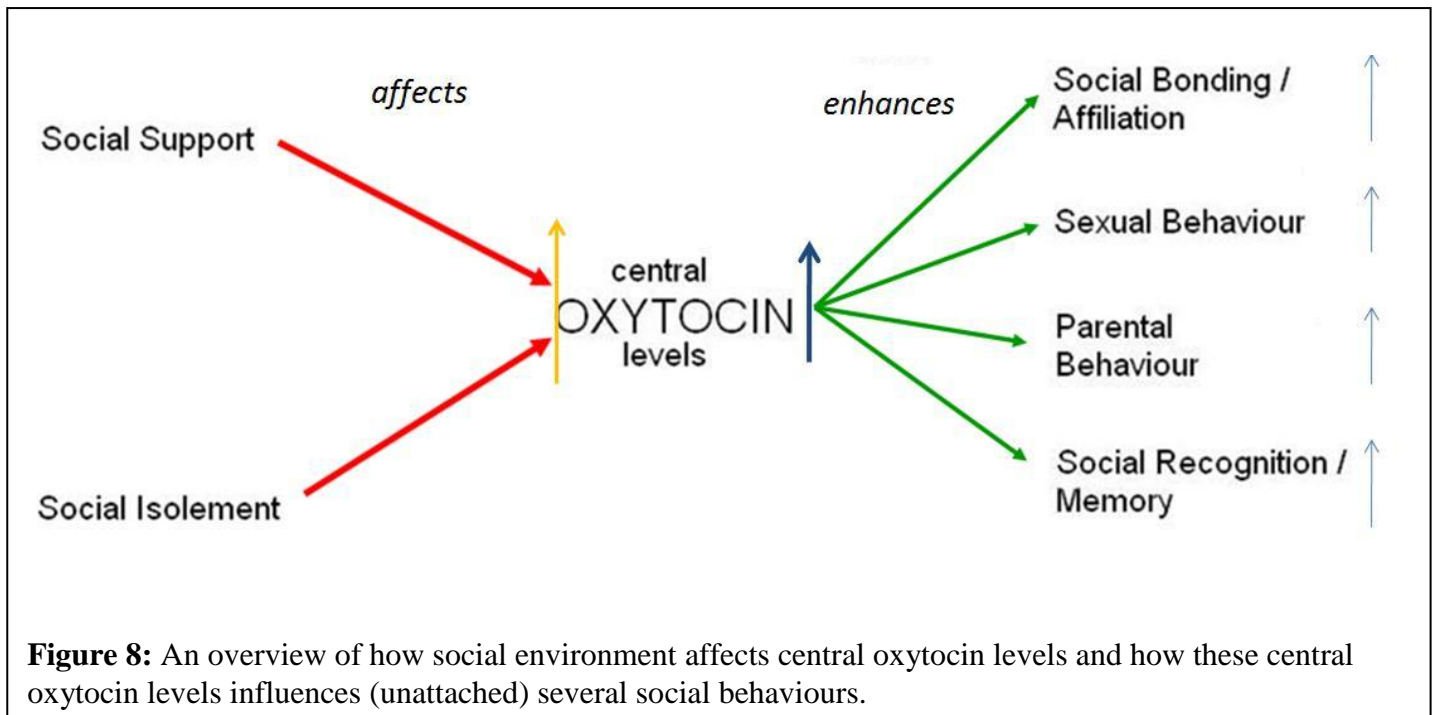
affects

Social Support

Social Isolement

central
OXYTOCIN
levels

enhances

Social Bonding / Affiliation

Sexual Behaviour

Parental Behaviour

Social Recognition / Memory

**Figure 8:** An overview of how social environment affects central oxytocin levels and how these central oxytocin levels influences (unattached) several social behaviours.